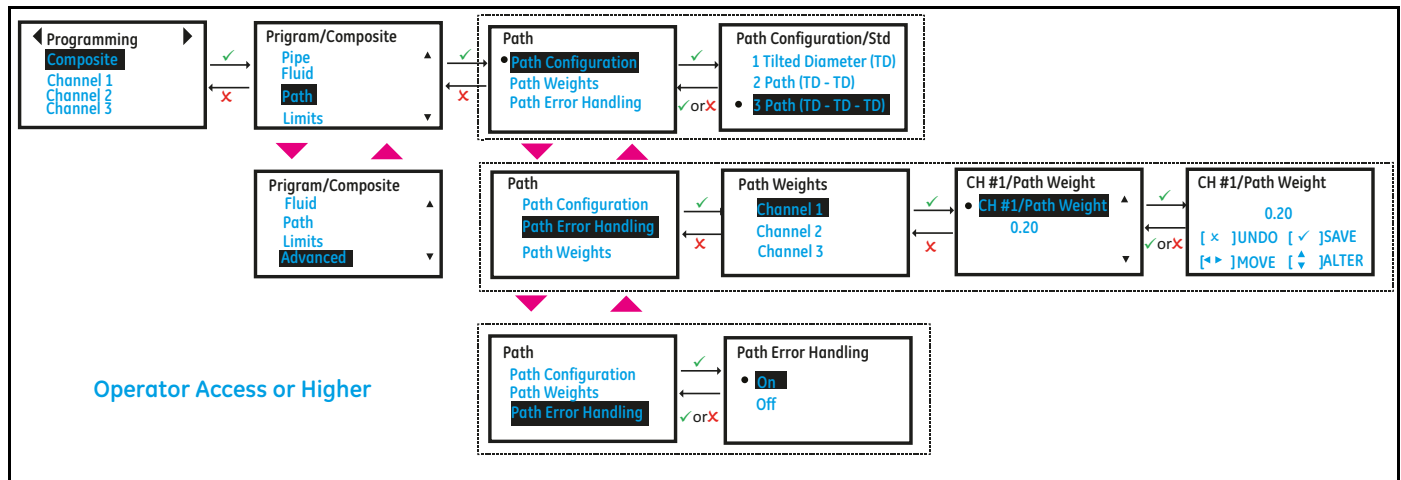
Programming
Composite
Channel 1
Channel 2
Channel 3

✓
✗

Prigram/Composite
Pipe
Fluid
Path
Limits

✓
✗

Path
Path Configuration
Path Weights
Path Error Handling

✓
✓or✗

Path Configuration/Std
1 Tilted Diameter (TD)
2 Path (TD - TD)
3 Path (TD - TD - TD)

Prigram/Composite
Fluid
Path
Limits
Advanced

Path
Path Configuration
Path Error Handling
Path Weights

✓
✗

Path Weights
Channel 1
Channel 2
Channel 3

✓
✗

CH #1/Path Weight
CH #1/Path Weight
0.20

✓
✓or✗

CH #1/Path Weight
0.20
[ × ]UNDO [ ✓ ]SAVE
[◄► ]MOVE [ ▲▼ ]ALTER

Operator Access or Higher

Path
Path Configuration
Path Weights
Path Error Handling

✓
✓or✗

Path Error Handling
On
Off